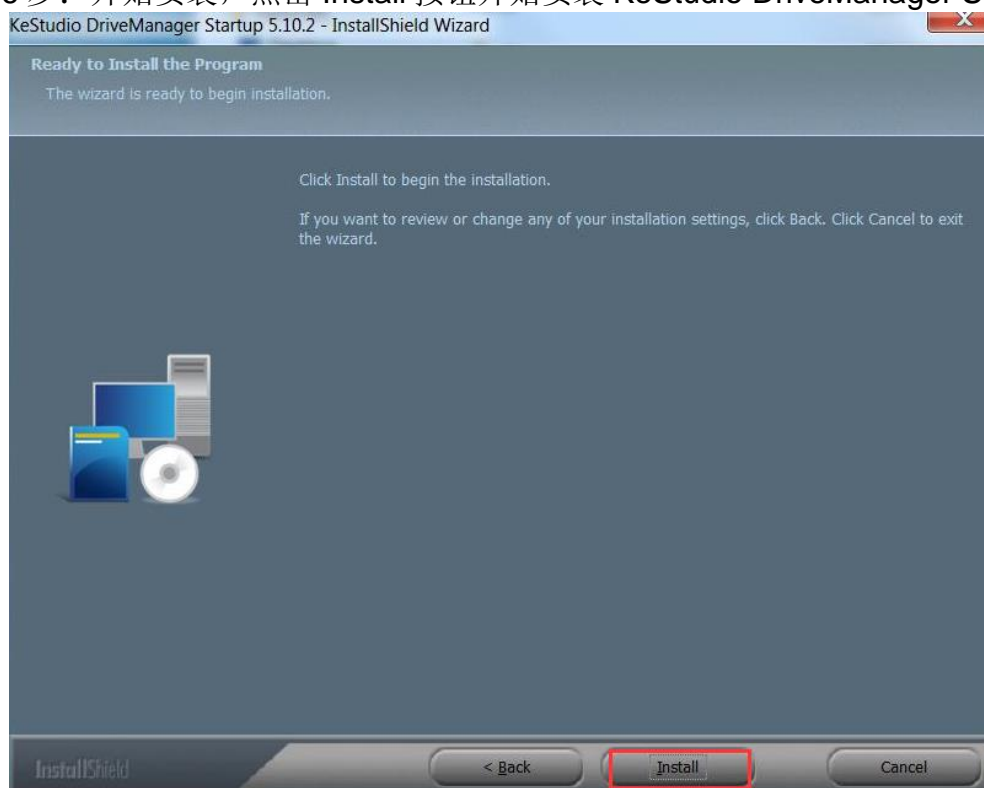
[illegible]步：开始安装，点击 Install 按钮开始安装 KeStudio DriveManager S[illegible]

KeStudio DriveManager Startup 5.10.2 - InstallShield Wizard

X

Ready to Install the Program

The wizard is ready to begin installation.

Click Install to begin the installation.

If you want to review or change any of your installation settings, click Back. Click Cancel to exit the wizard.

InstallShield

< Back

Install

Cancel